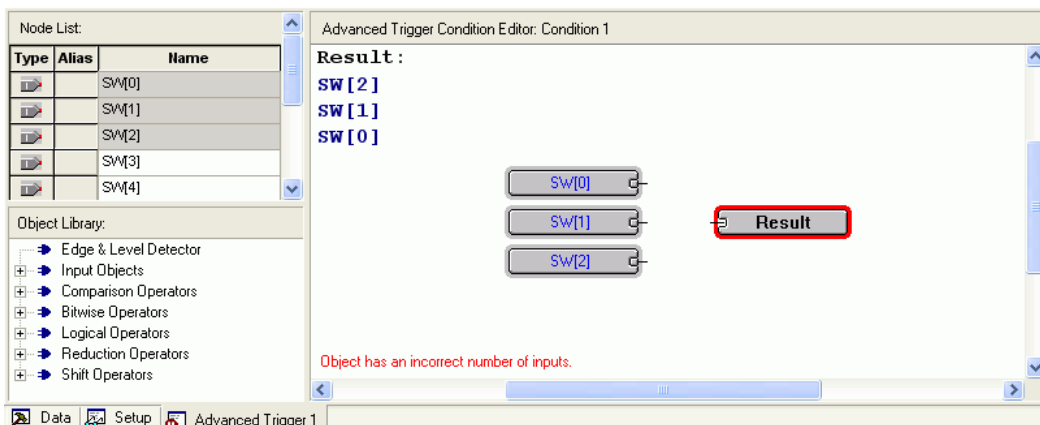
Node List:

| Type | Alias | Name |
|---|---|---|
| | | SW[0] |
| | | SW[1] |
| | | SW[2] |
| | | SW[3] |
| | | SW[4] |

Object Library:

Edge & Level Detector
Input Objects
Comparison Operators
Bitwise Operators
Logical Operators
Reduction Operators
Shift Operators

Advanced Trigger Condition Editor: Condition 1

Result:
SW[2]
SW[1]
SW[0]

SW[0]
SW[1]
SW[2]
Result

Object has an incorrect number of inputs.

Data Setup Advanced Trigger 1